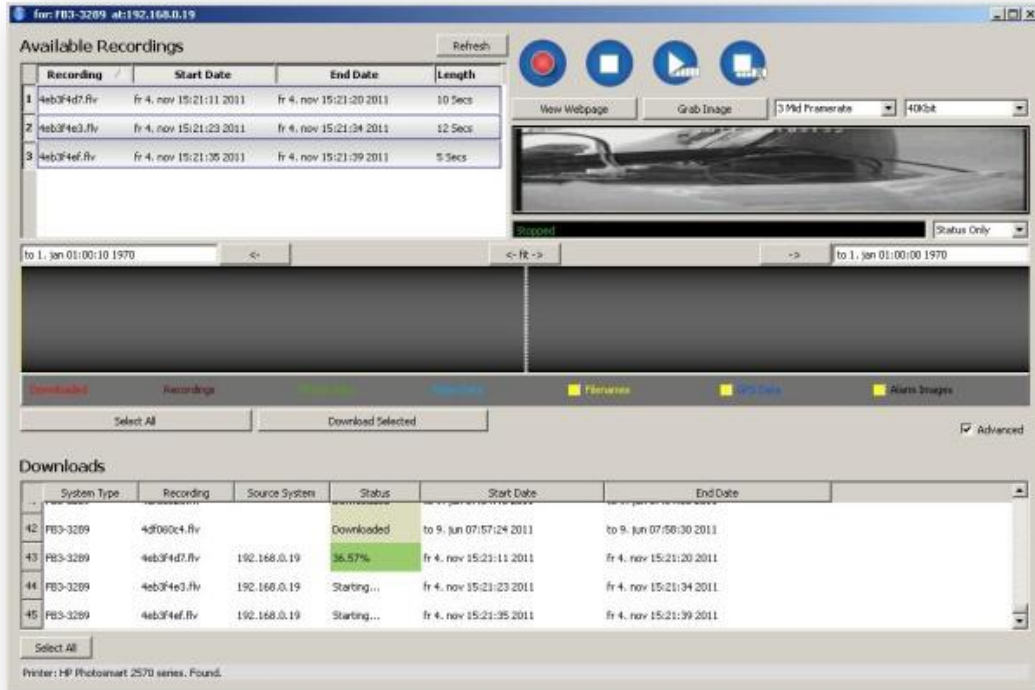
for: FB3-3289 at:192.168.0.19

Available Recordings

Refresh

| | Recording | Start Date | End Date | Length |
|---|---|---|---|---|
| 1 | 4eb3f4d7.flv | fr 4. nov 15:21:11 2011 | fr 4. nov 15:21:20 2011 | 10 Secs |
| 2 | 4eb3f4e3.flv | fr 4. nov 15:21:23 2011 | fr 4. nov 15:21:34 2011 | 12 Secs |
| 3 | 4eb3f4ef.flv | fr 4. nov 15:21:35 2011 | fr 4. nov 15:21:39 2011 | 5 Secs |

View Webpage | Grab Image | 3 Mid Framerate | 40Kbit

Stopped | Status Only

to 1. jan 01:00:10 1970 | <- | <- fit -> | -> | to 1. jan 01:00:00 1970

Downloaded | Recordings | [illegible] | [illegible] | Filenames | GPS Data | Alarm Images

Select All | Download Selected | Advanced

Downloads

| | System Type | Recording | Source System | Status | Start Date | End Date |
|---|---|---|---|---|---|---|
| 42 | FB3-3289 | 4df060c4.flv | | Downloaded | to 9. jun 07:57:24 2011 | to 9. jun 07:58:30 2011 |
| 43 | FB3-3289 | 4eb3f4d7.flv | 192.168.0.19 | 36.57% | fr 4. nov 15:21:11 2011 | fr 4. nov 15:21:20 2011 |
| 44 | FB3-3289 | 4eb3f4e3.flv | 192.168.0.19 | Starting... | fr 4. nov 15:21:23 2011 | fr 4. nov 15:21:34 2011 |
| 45 | FB3-3289 | 4eb3f4ef.flv | 192.168.0.19 | Starting... | fr 4. nov 15:21:35 2011 | fr 4. nov 15:21:39 2011 |

Select All

Printer: HP Photosmart 2570 series. Found.